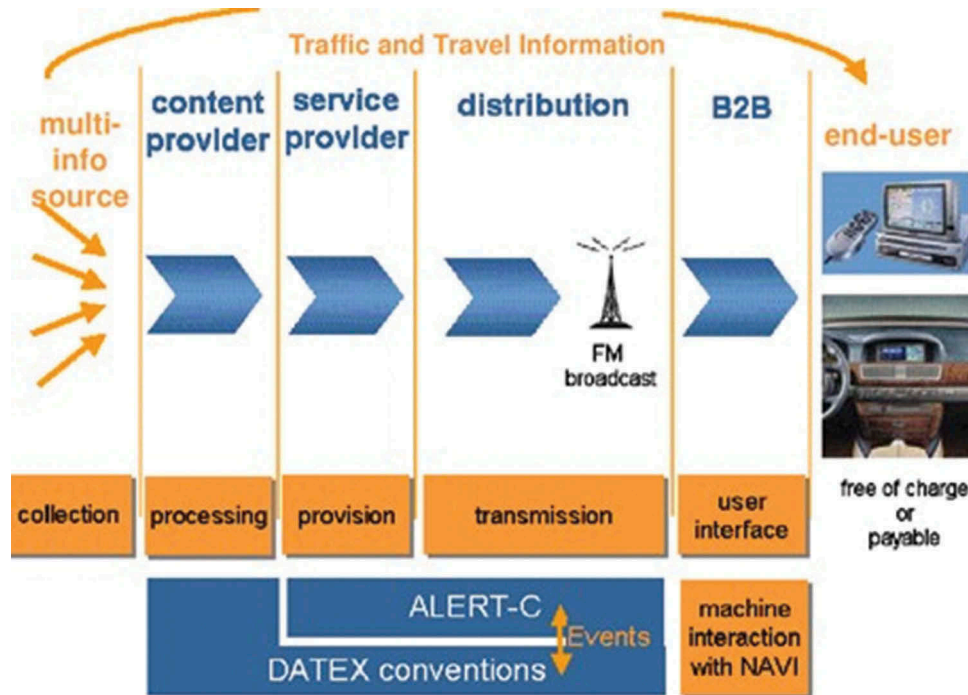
Traffic and Travel Information

multi-info source

content provider

service provider

distribution

B2B

end-user

FM broadcast

collection

processing

provision

transmission

user interface

free of charge or payable

ALERT-C

Events

DATEX conventions

machine interaction with NAVI